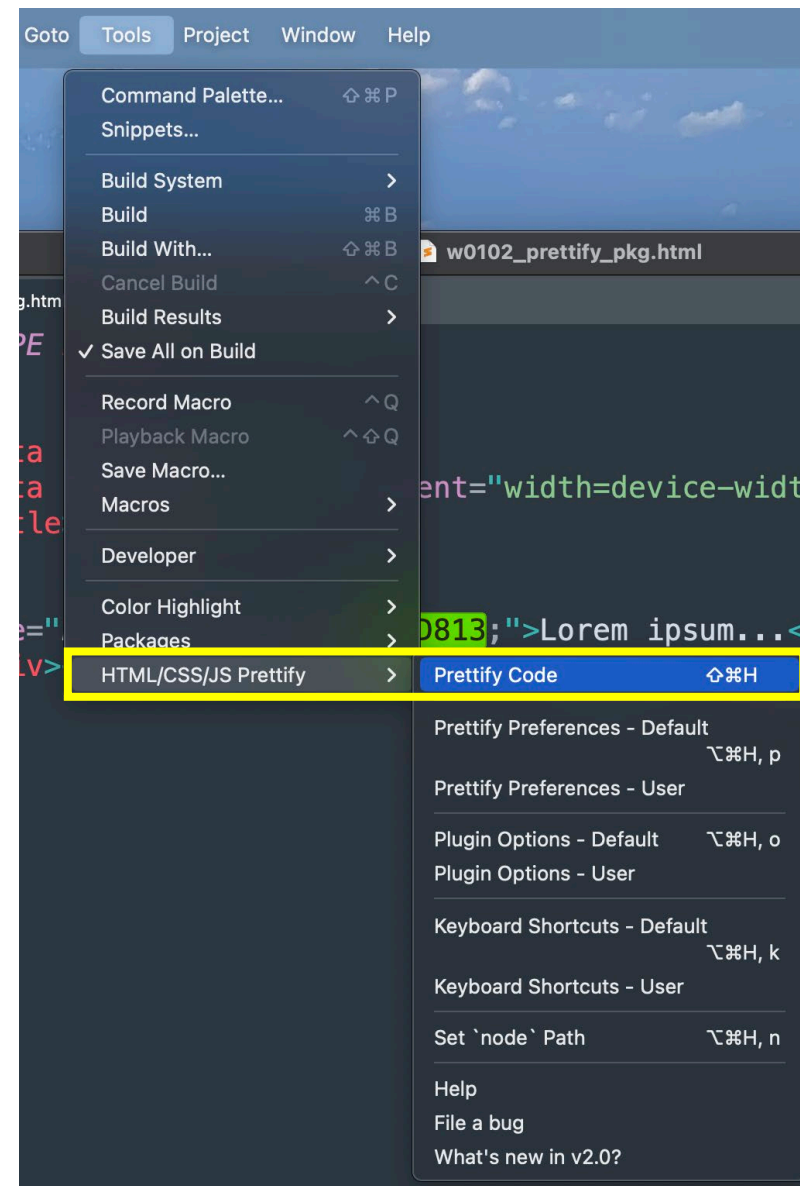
Goto Tools Project Window Help

Command Palette... ⇧⌘P
Snippets...

Build System >
Build ⌘B
Build With... ⇧⌘B
Cancel Build ^C
Build Results >
✓ Save All on Build

Record Macro ^Q
Playback Macro ^⇧Q
Save Macro...
Macros >

Developer >

Color Highlight >
Packages >
HTML/CSS/JS Prettify >

w0102_prettify_pkg.html

g.htm
PE
ta
ta
tle
ent="width=device-widt
e="
iv>
D813;">Lorem ipsum...<

Prettify Code ⇧⌘H

Prettify Preferences - Default ⌥⌘H, p
Prettify Preferences - User

Plugin Options - Default ⌥⌘H, o
Plugin Options - User

Keyboard Shortcuts - Default ⌥⌘H, k
Keyboard Shortcuts - User

Set `node` Path ⌥⌘H, n

Help
File a bug
What's new in v2.0?